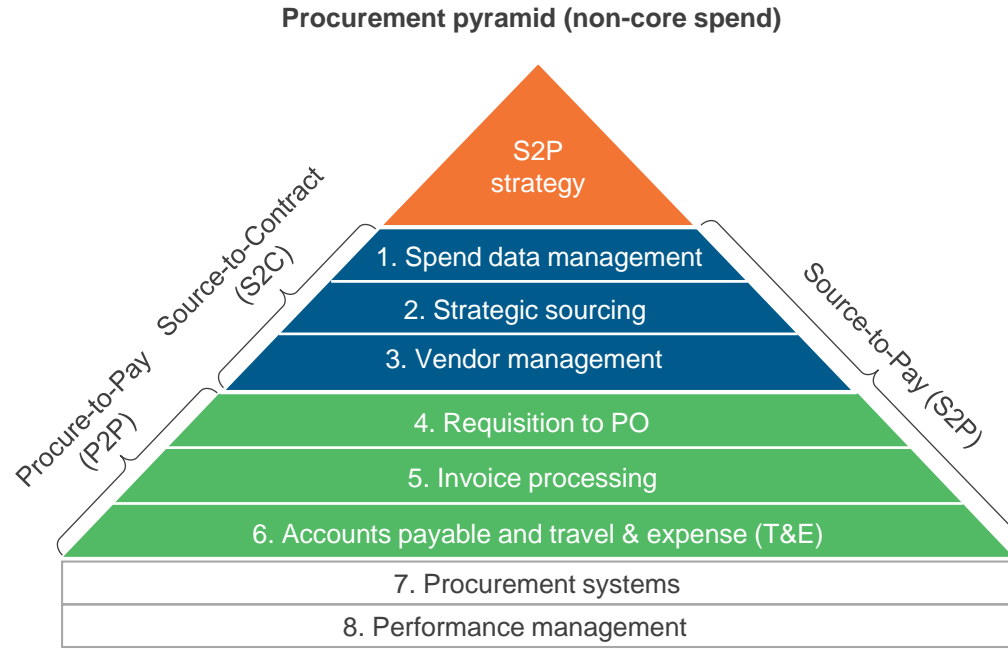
Procurement pyramid (non-core spend)

S2P strategy

Source-to-Contract (S2C)

Procure-to-Pay (P2P)

Source-to-Pay (S2P)

1. Spend data management

2. Strategic sourcing

3. Vendor management

4. Requisition to PO

5. Invoice processing

6. Accounts payable and travel & expense (T&E)

7. Procurement systems

8. Performance management